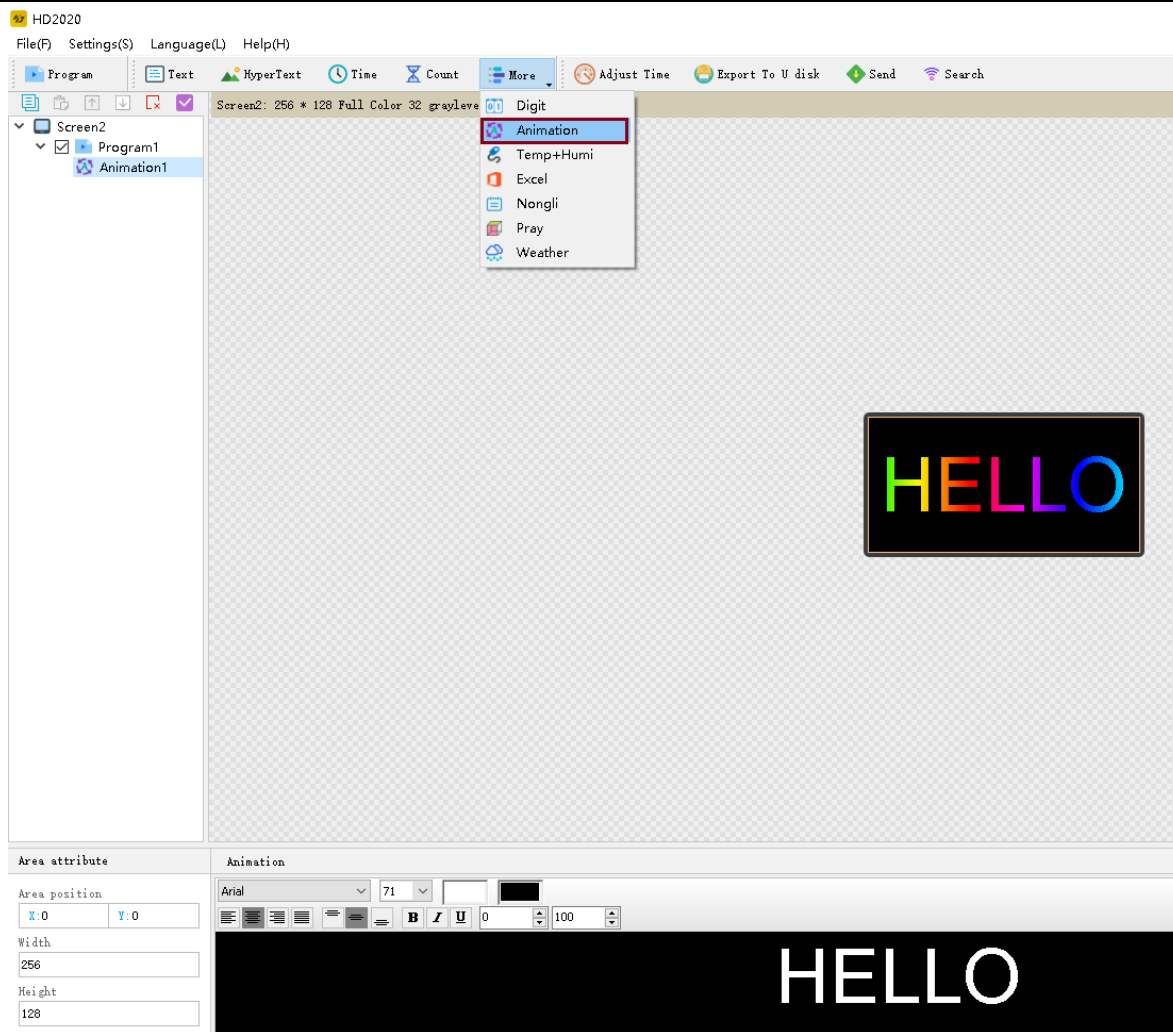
HD2020

File(F) Settings(S) Language(L) Help(H)

Program Text HyperText Time Count More Adjust Time Export To U disk Send Search

Screen2: 256 * 128 Full Color 32 grayleve

Digit
Animation
Temp+Humi
Excel
Nongli
Pray
Weather

Screen2
Program1
Animation1

HELLO

Area attribute

Area position
X:0 Y:0
Width
256
Height
128

Animation

Arial 71

B I U 0 100

HELLO